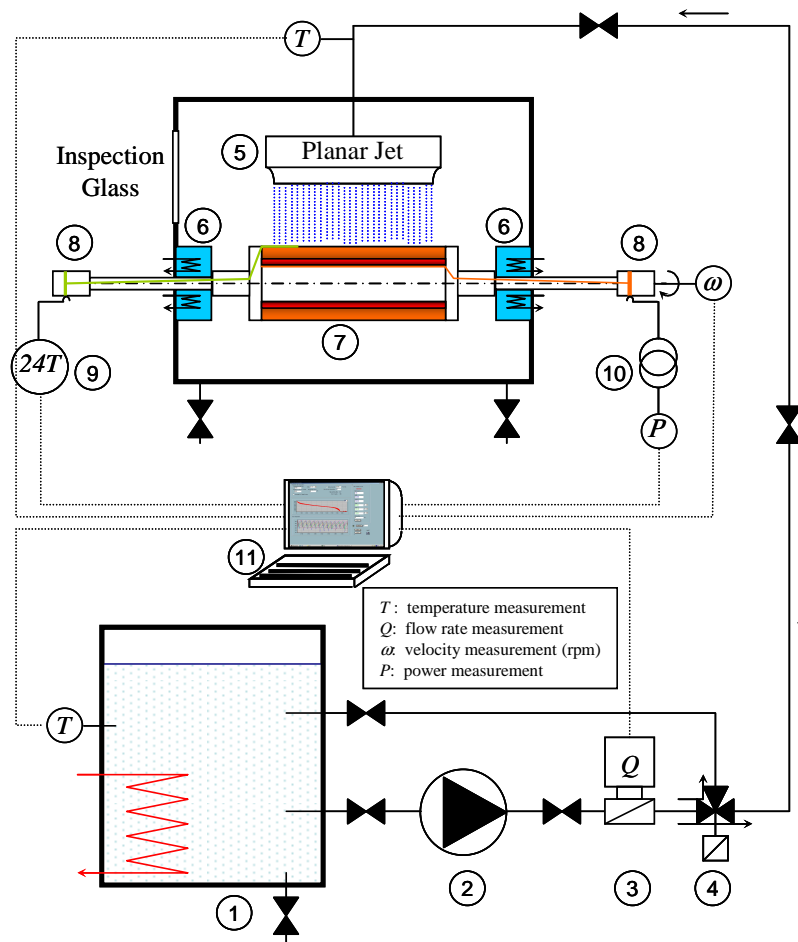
$T$

Inspection Glass

5 Planar Jet

6

6

8

8

$\omega$

7

24T

9

10

$P$

11

$T$ : temperature measurement
$Q$: flow rate measurement
$\omega$: velocity measurement (rpm)
$P$: power measurement

$T$

$Q$

1

2

3

4